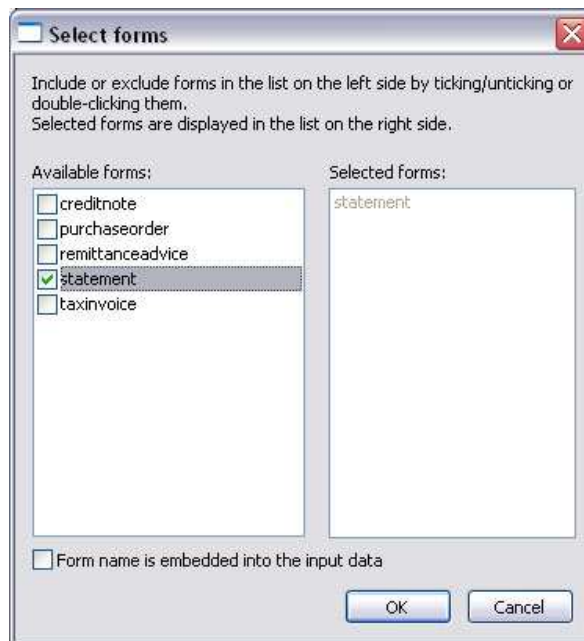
Select forms

Include or exclude forms in the list on the left side by ticking/unticking or double-clicking them.
Selected forms are displayed in the list on the right side.

Available forms:

creditnote
purchaseorder
remittanceadvice
statement
taxinvoice

Selected forms:

statement

Form name is embedded into the input data

OK

Cancel